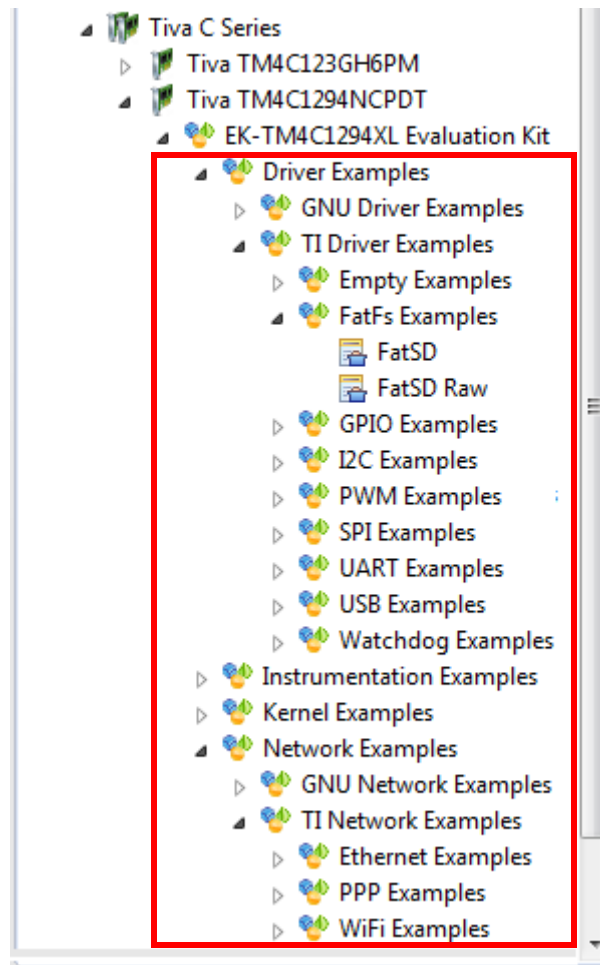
Tiva C Series
Tiva TM4C123GH6PM
Tiva TM4C1294NCPDT
EK-TM4C1294XL Evaluation Kit
Driver Examples
GNU Driver Examples
TI Driver Examples
Empty Examples
FatFs Examples
FatSD
FatSD Raw
GPIO Examples
I2C Examples
PWM Examples
SPI Examples
UART Examples
USB Examples
Watchdog Examples
Instrumentation Examples
Kernel Examples
Network Examples
GNU Network Examples
TI Network Examples
Ethernet Examples
PPP Examples
WiFi Examples